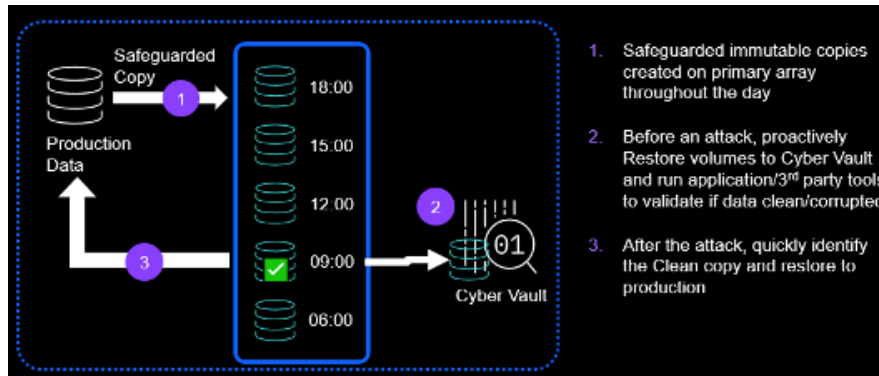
Safeguarded Copy

1

Production Data

18:00

15:00

12:00

09:00

06:00

3

2

01

Cyber Vault

1. Safeguarded immutable copies created on primary array throughout the day

2. Before an attack, proactively Restore volumes to Cyber Vault and run application/3$^{rd}$ party tools to validate if data clean/corrupted

3. After the attack, quickly identify the Clean copy and restore to production